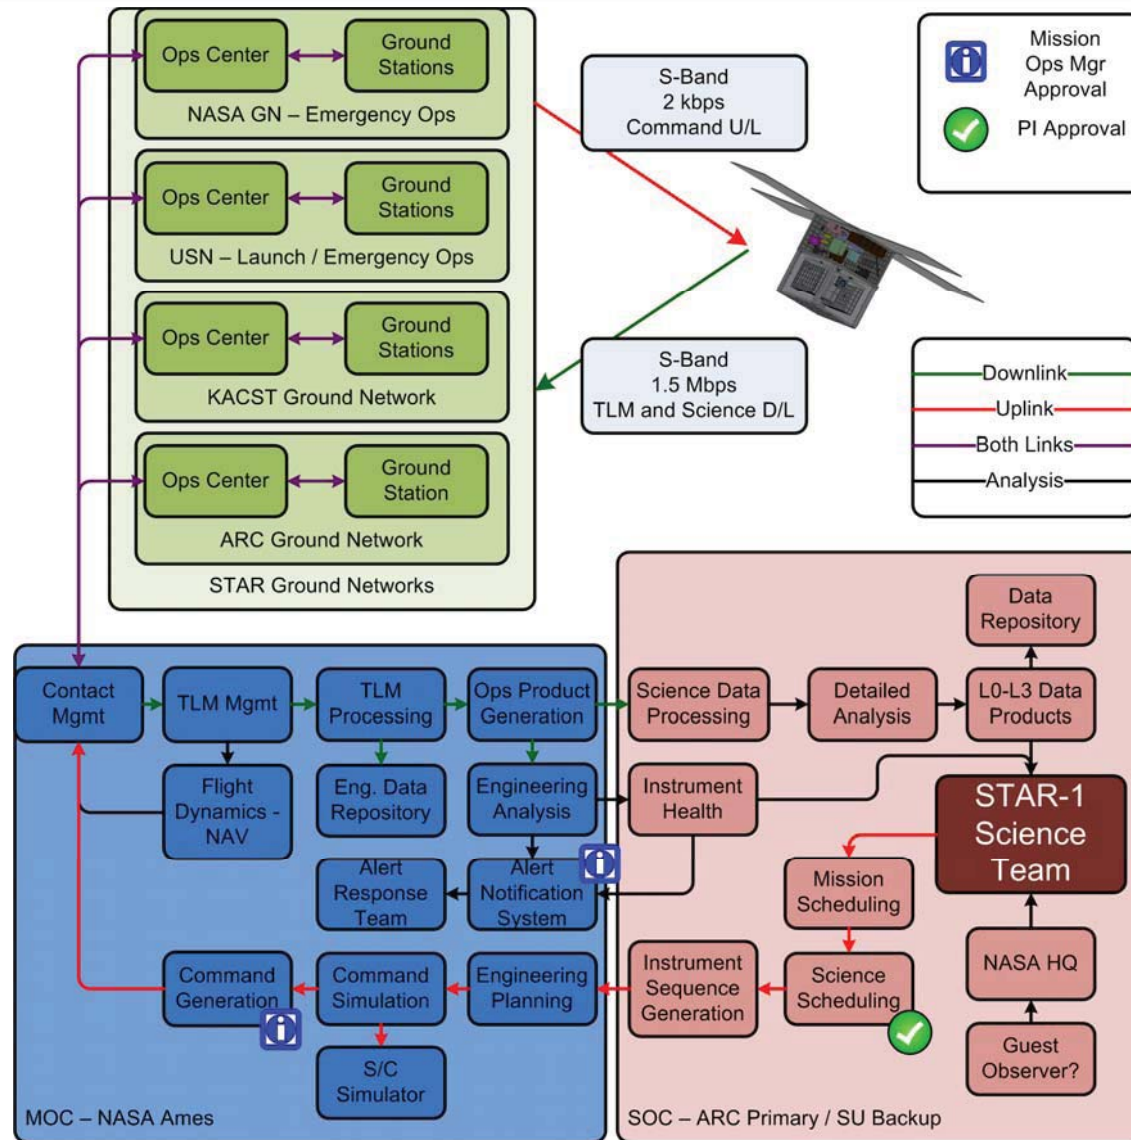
Ops Center
Ground Stations
NASA GN – Emergency Ops

Ops Center
Ground Stations
USN – Launch / Emergency Ops

Ops Center
Ground Stations
KACST Ground Network

Ops Center
Ground Station
ARC Ground Network

STAR Ground Networks

S-Band
2 kbps
Command U/L

S-Band
1.5 Mbps
TLM and Science D/L

Mission Ops Mgr Approval
PI Approval

Downlink
Uplink
Both Links
Analysis

Contact Mgmt
TLM Mgmt
TLM Processing
Ops Product Generation
Flight Dynamics - NAV
Eng. Data Repository
Engineering Analysis
Alert Response Team
Alert Notification System
Command Generation
Command Simulation
Engineering Planning
S/C Simulator
MOC – NASA Ames

Data Repository
Science Data Processing
Detailed Analysis
L0-L3 Data Products
Instrument Health
STAR-1 Science Team
Mission Scheduling
Instrument Sequence Generation
Science Scheduling
NASA HQ
Guest Observer?
SOC – ARC Primary / SU Backup